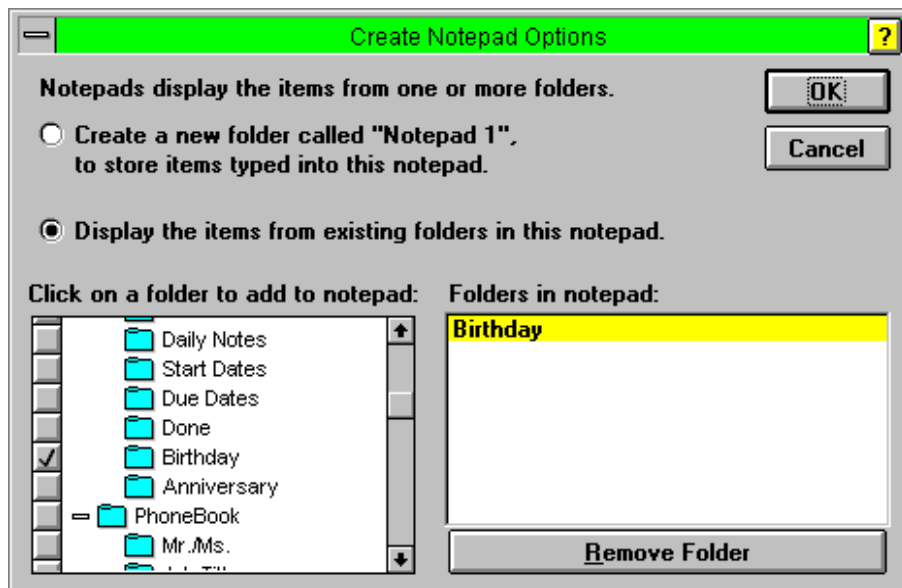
Create Notepad Options

?

Notepads display the items from one or more folders.

Create a new folder called "Notepad 1", to store items typed into this notepad.

Display the items from existing folders in this notepad.

OK

Cancel

Click on a folder to add to notepad:

Daily Notes
Start Dates
Due Dates
Done
✓ Birthday
Anniversary
PhoneBook
Mr./Ms.
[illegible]

Folders in notepad:

Birthday

Remove Folder